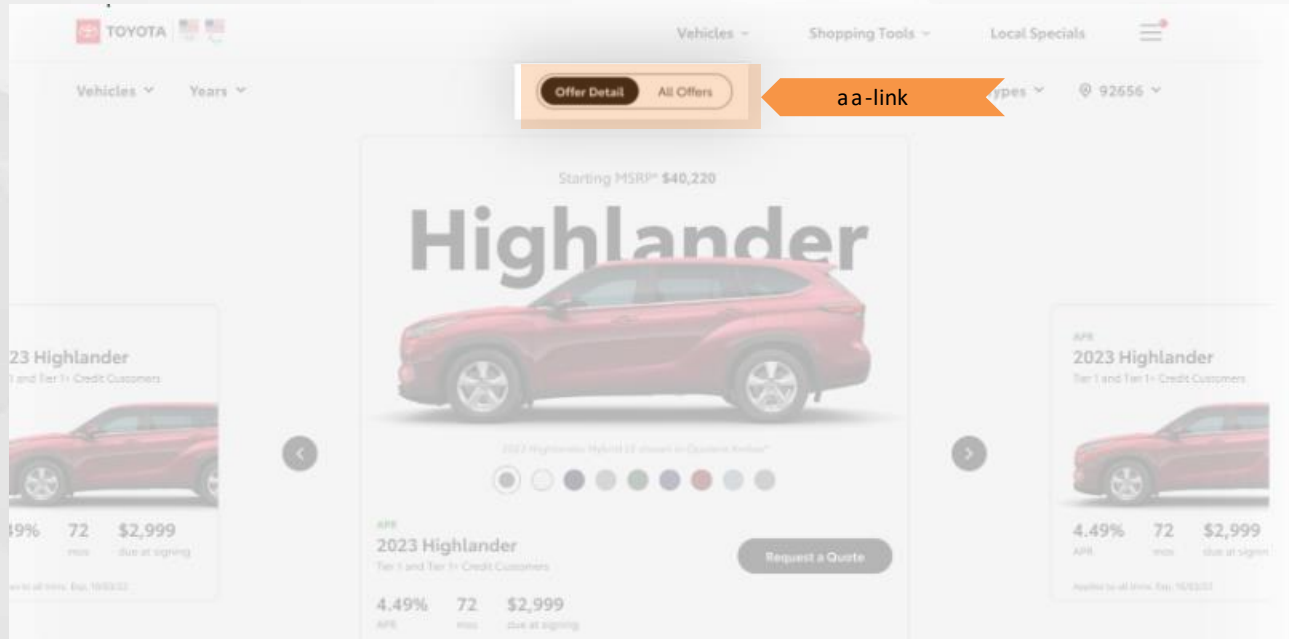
TOYOTA

Vehicles ⌄ Shopping Tools ⌄ Local Specials

Vehicles ⌄ Years ⌄

Offer Detail All Offers

aa-link

ypes ⌄ 92656 ⌄

Starting MSRP* $40,220

Highlander

23 Highlander
and Tier 1+ Credit Customers

49% 72 $2,999
mos due at signing

2023 Highlander Hybrid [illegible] shown in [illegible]

APR
2023 Highlander
Tier 1 and Tier 1+ Credit Customers

Request a Quote

4.49% 72 $2,999
APR mos due at signing

APR
2023 Highlander
Tier 1 and Tier 1+ Credit Customers

4.49% 72 $2,999
APR mos due at signin